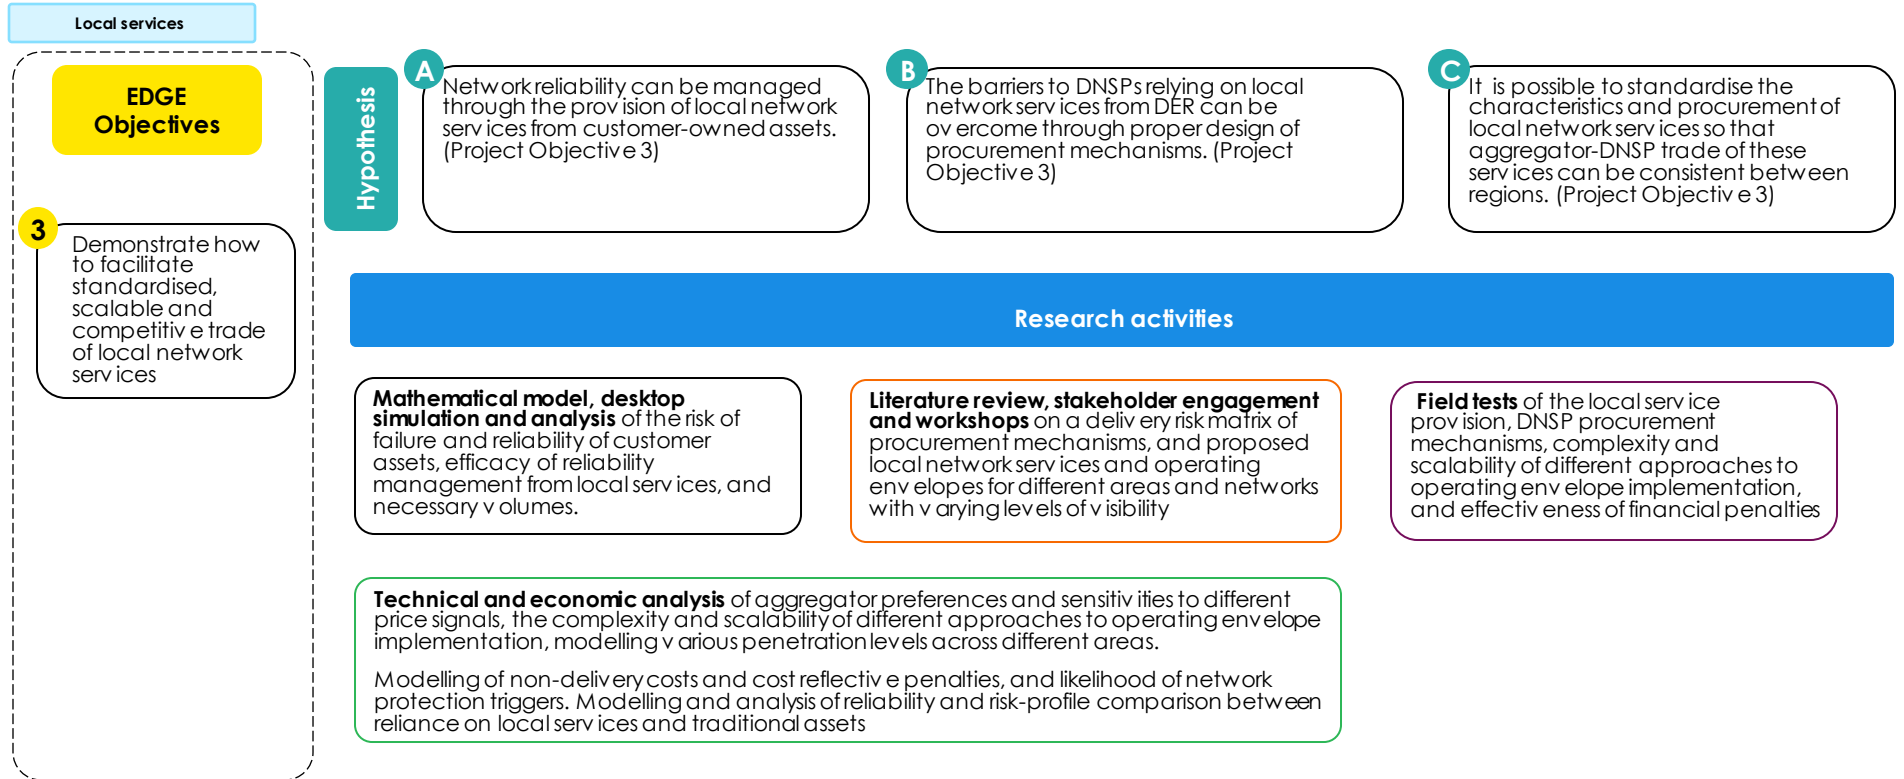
Local services

EDGE Objectives

3

Demonstrate how to facilitate standardised, scalable and competitiv e trade of local network serv ices

Hypothesis

A

Network reliability can be managed through the prov ision of local network serv ices from customer-owned assets. (Project Objective 3)

B

The barriers to DNSPs relying on local network serv ices from DER can be ov ercome through proper design of procurement mechanisms. (Project Objective 3)

C

It is possible to standardise the characteristics and procurement of local network serv ices so that aggregator-DNSP trade of these serv ices can be consistent between regions. (Project Objectiv e 3)

Research activities

Mathematical model, desktop simulation and analysis of the risk of failure and reliability of customer assets, efficacy of reliability management from local serv ices, and necessary v olumes.

Literature review, stakeholder engagement and workshops on a deliv ery risk matrix of procurement mechanisms, and proposed local network serv ices and operating env elopes for different areas and networks with v arying levels of v isibility

Field tests of the local serv ice prov ision, DNSP procurement mechanisms, complexity and scalability of different approaches to operating env elope implementation, and effectiv eness of financial penalties

Technical and economic analysis of aggregator preferences and sensitiv ities to different price signals, the complexity and scalability of different approaches to operating envelope implementation, modelling v arious penetration levels across different areas.

Modelling of non-delivery costs and cost reflectiv e penalties, and likelihood of network protection triggers. Modelling and analysis of reliability and risk-profile comparison between reliance on local serv ices and traditional assets